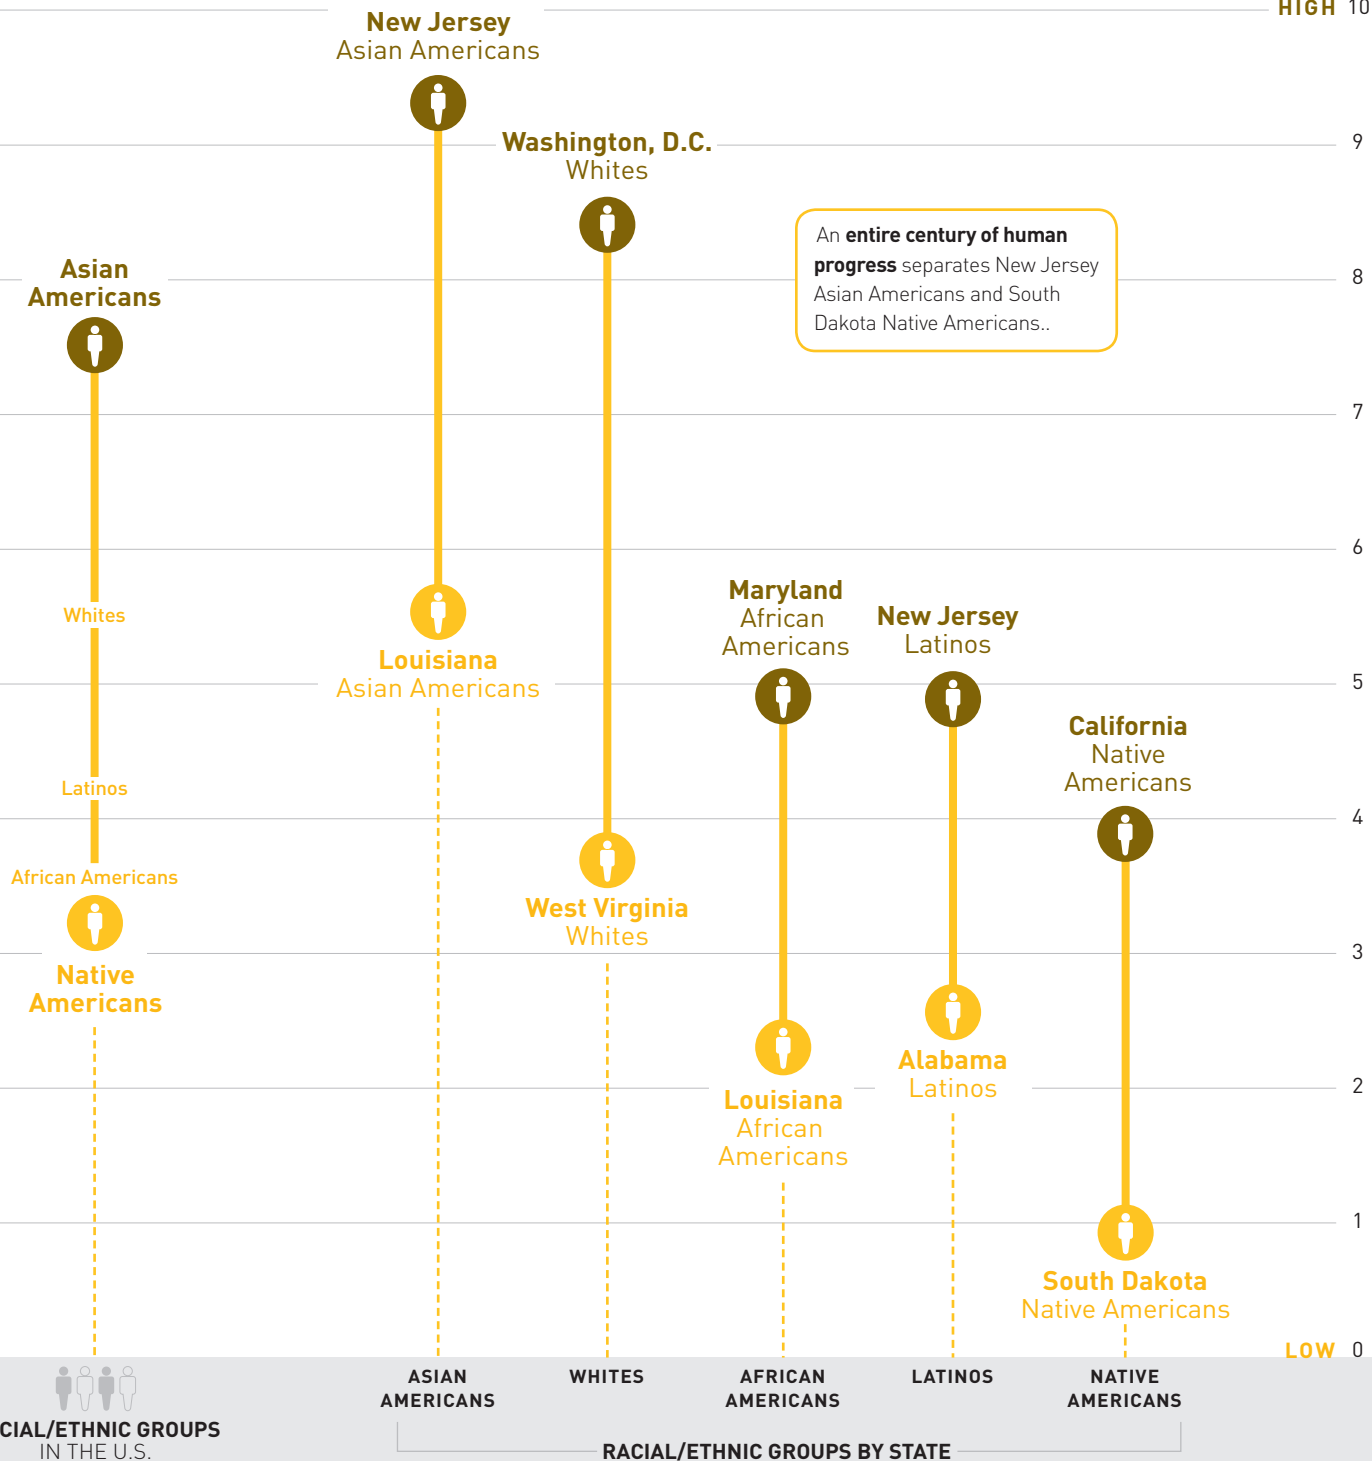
HIGH 10

9

8

7

6

5

4

3

2

1

LOW 0

Asian Americans

Whites

Latinos

African Americans

Native Americans

New Jersey
Asian Americans

Louisiana
Asian Americans

Washington, D.C.
Whites

West Virginia
Whites

An **entire century of human progress** separates New Jersey Asian Americans and South Dakota Native Americans..

Maryland
African Americans

Louisiana
African Americans

New Jersey
Latinos

Alabama
Latinos

California
Native Americans

South Dakota
Native Americans

CIAL/ETHNIC GROUPS IN THE U.S.

ASIAN AMERICANS

WHITES

AFRICAN AMERICANS

LATINOS

NATIVE AMERICANS

RACIAL/ETHNIC GROUPS BY STATE